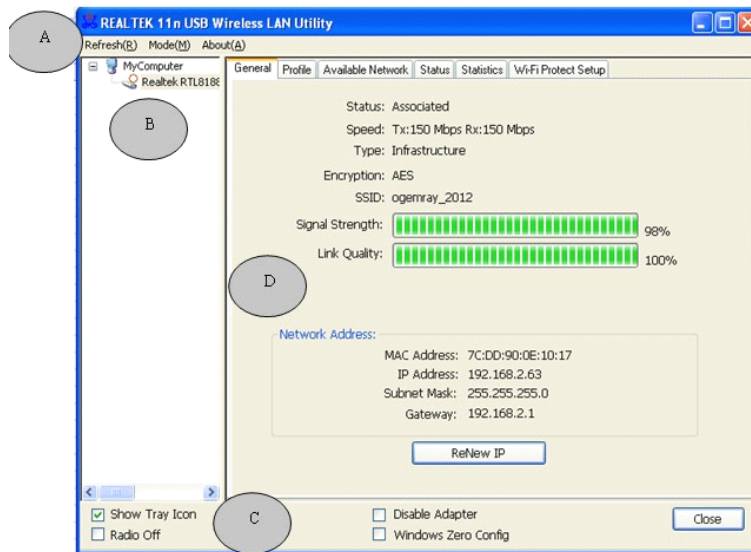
REALTEK 11n USB Wireless LAN Utility

A

Refresh(R) Mode(M) About(A)

MyComputer
Realtek RTL8188

B

General | Profile | Available Network | Status | Statistics | Wi-Fi Protect Setup

Status: Associated
Speed: Tx:150 Mbps Rx:150 Mbps
Type: Infrastructure
Encryption: AES
SSID: ogemray_2012
Signal Strength: 98%
Link Quality: 100%

D

Network Address:
MAC Address: 7C:DD:90:0E:10:17
IP Address: 192.168.2.63
Subnet Mask: 255.255.255.0
Gateway: 192.168.2.1

ReNew IP

Show Tray Icon
Radio Off

C

Disable Adapter
Windows Zero Config

Close